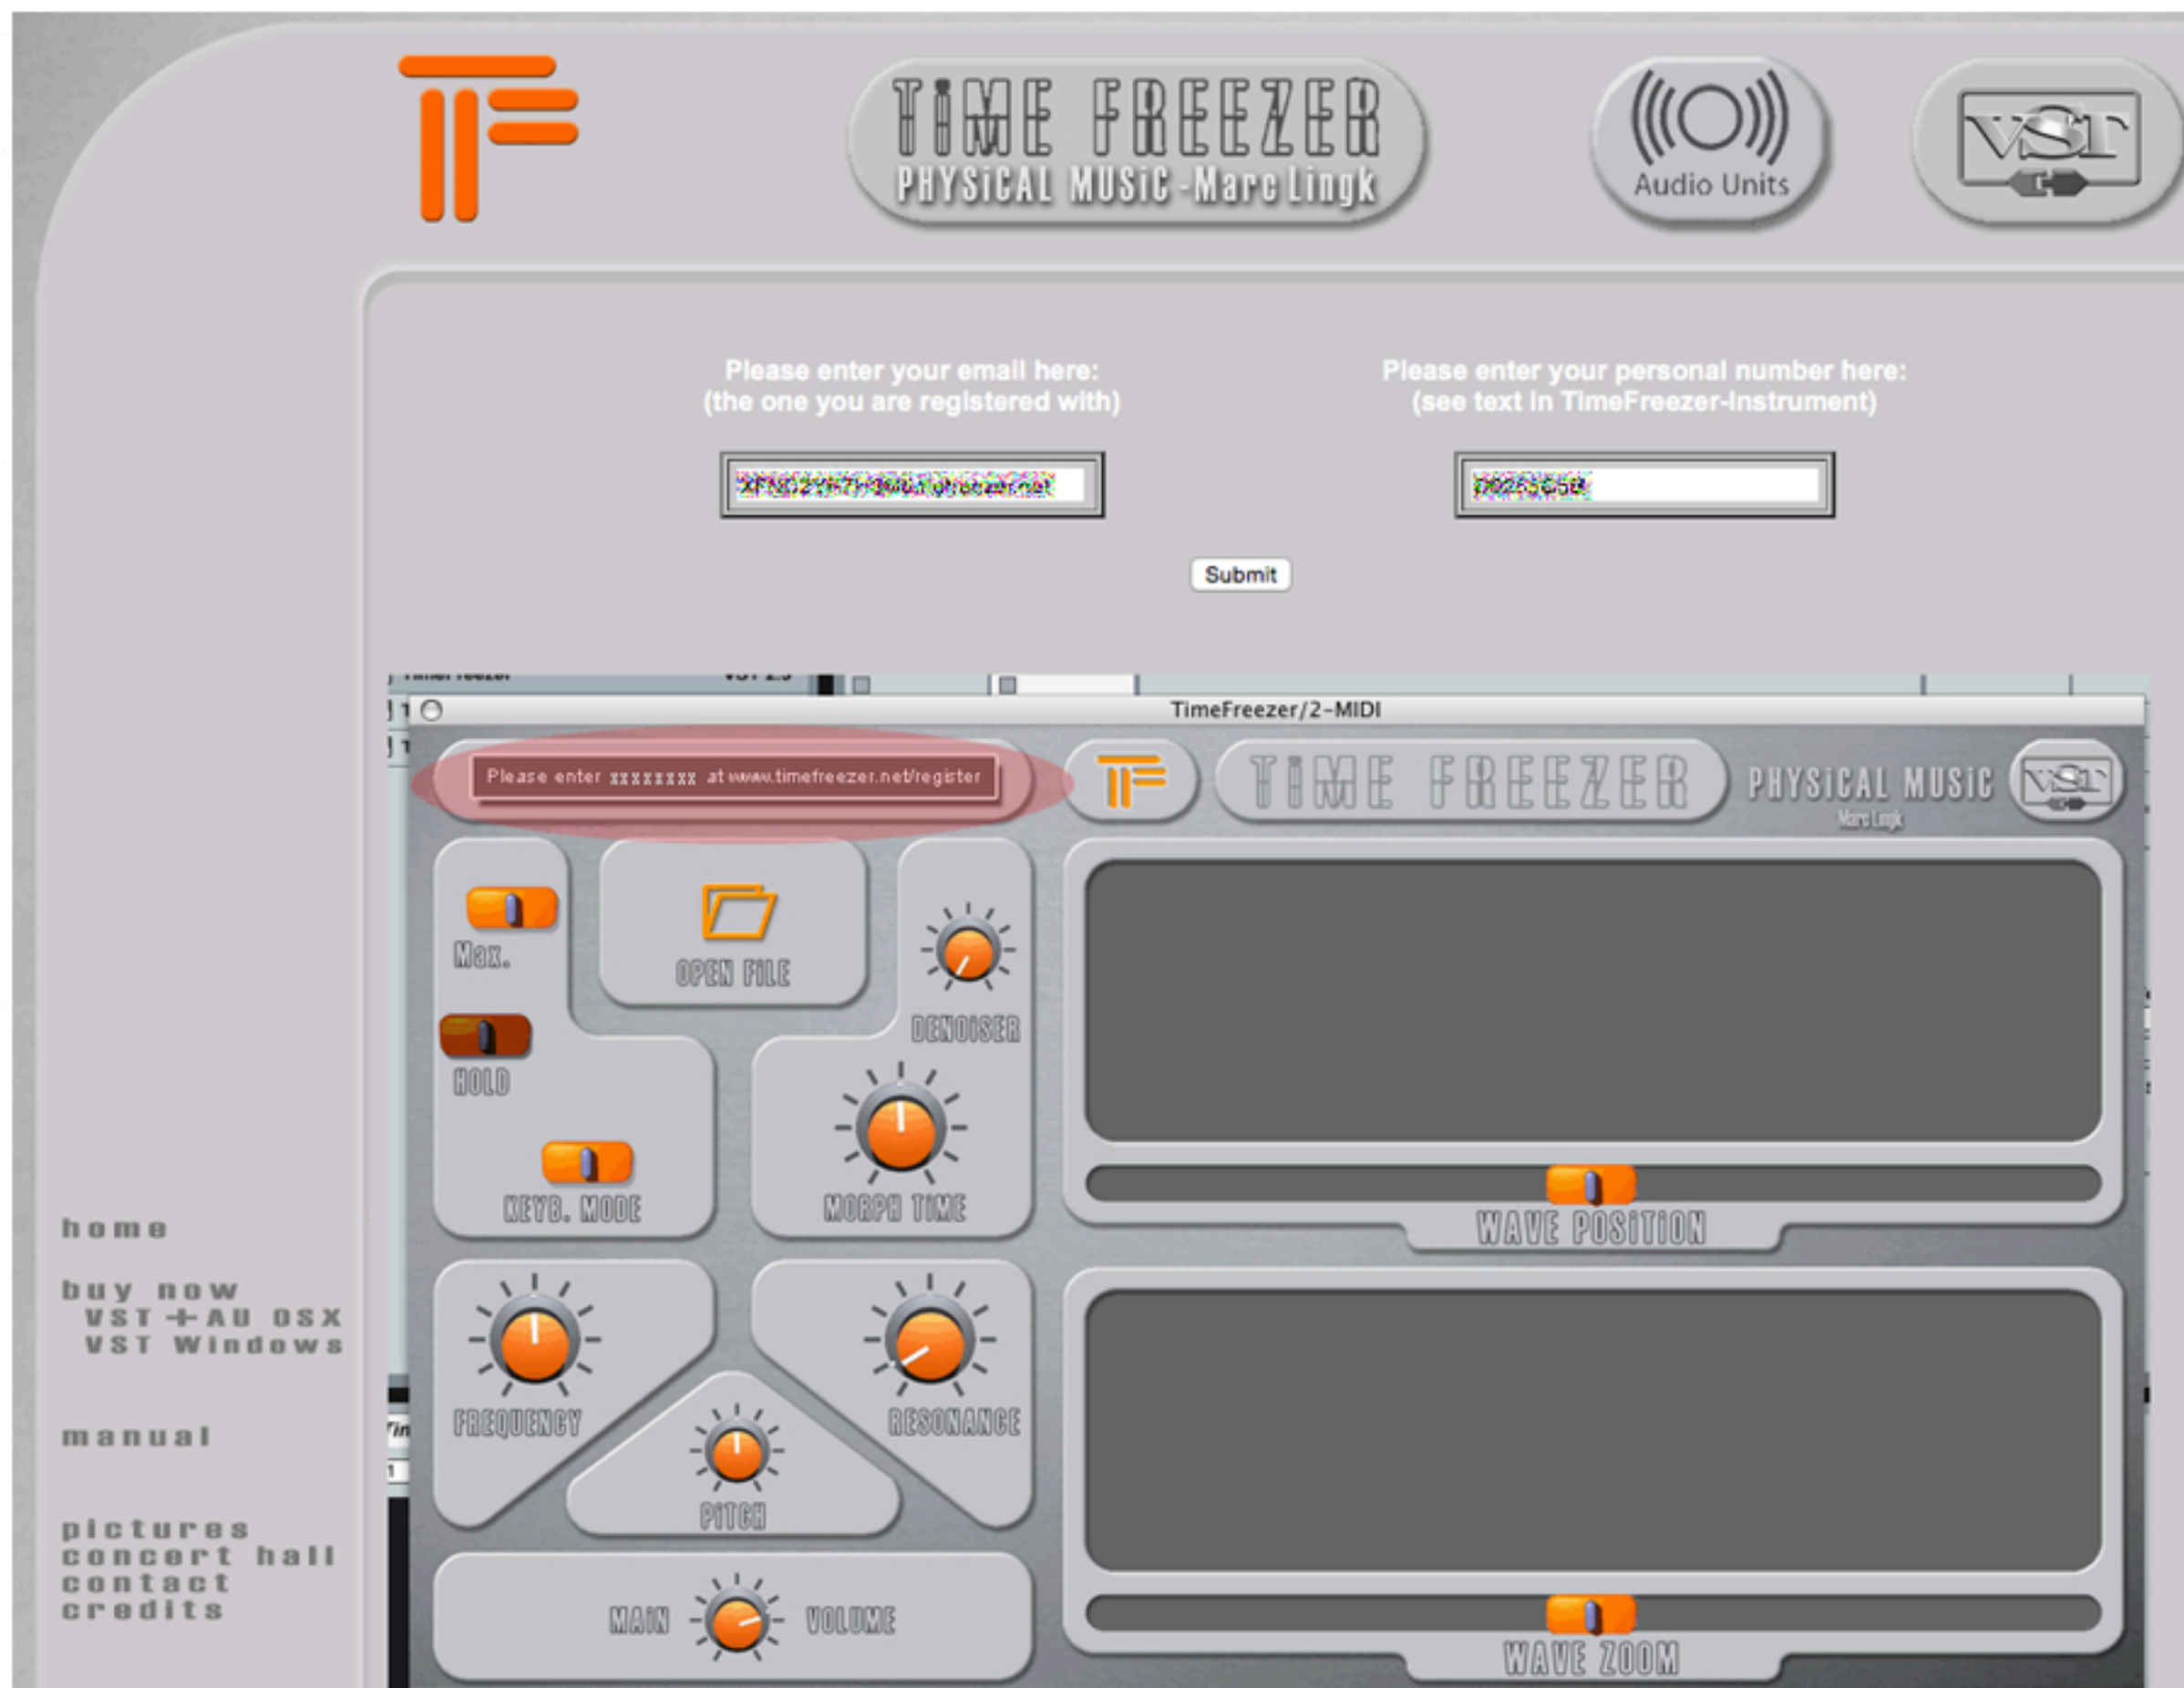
TIME FREEZER
PHYSICAL MUSIC - Marc Lingk

Audio Units

VST

Please enter your email here:
(the one you are registered with)

Please enter your personal number here:
(see text in TimeFreezer-Instrument)

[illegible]

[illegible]

Submit

TimeFreezer/2-MIDI

Please enter xxxxxxxx at www.timefreezer.net/register

TIME FREEZER

PHYSICAL MUSIC
Marc Lingk

VST

Max.

OPEN FILE

DENOISER

HOLD

KEYB. MODE

MORPH TIME

WAVE POSITION

FREQUENCY

RESONANCE

PITCH

MAIN VOLUME

WAVE ZOOM

home

buy now
VST + AU OSX
VST Windows

manual

pictures
concert hall
contact
credits